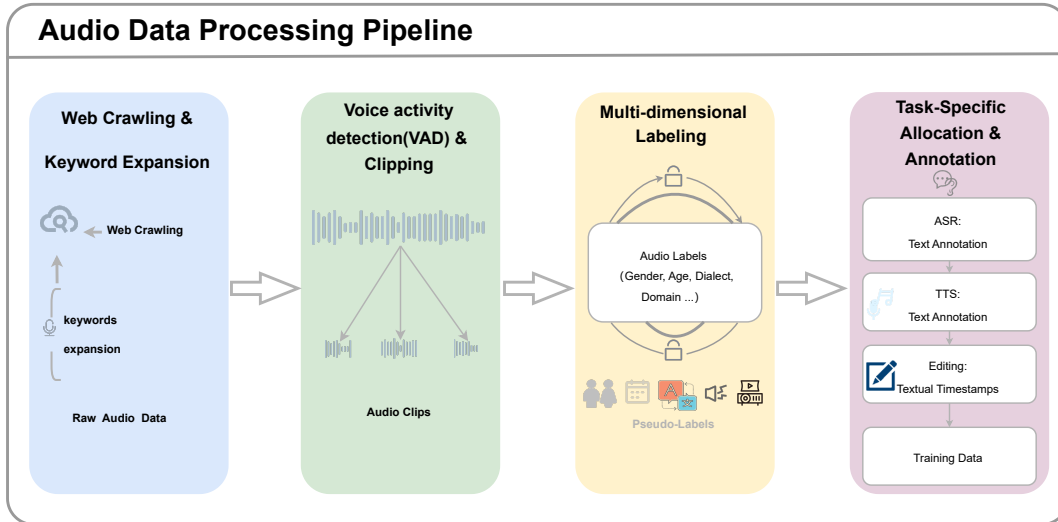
Audio Data Processing Pipeline

Web Crawling & Keyword Expansion

Web Crawling

keywords expansion

Raw Audio Data

Voice activity detection(VAD) & Clipping

Audio Clips

Multi-dimensional Labeling

Audio Labels (Gender, Age, Dialect, Domain ...)

Pseudo-Labels

Task-Specific Allocation & Annotation

ASR: Text Annotation

TTS: Text Annotation

Editing: Textual Timestamps

Training Data